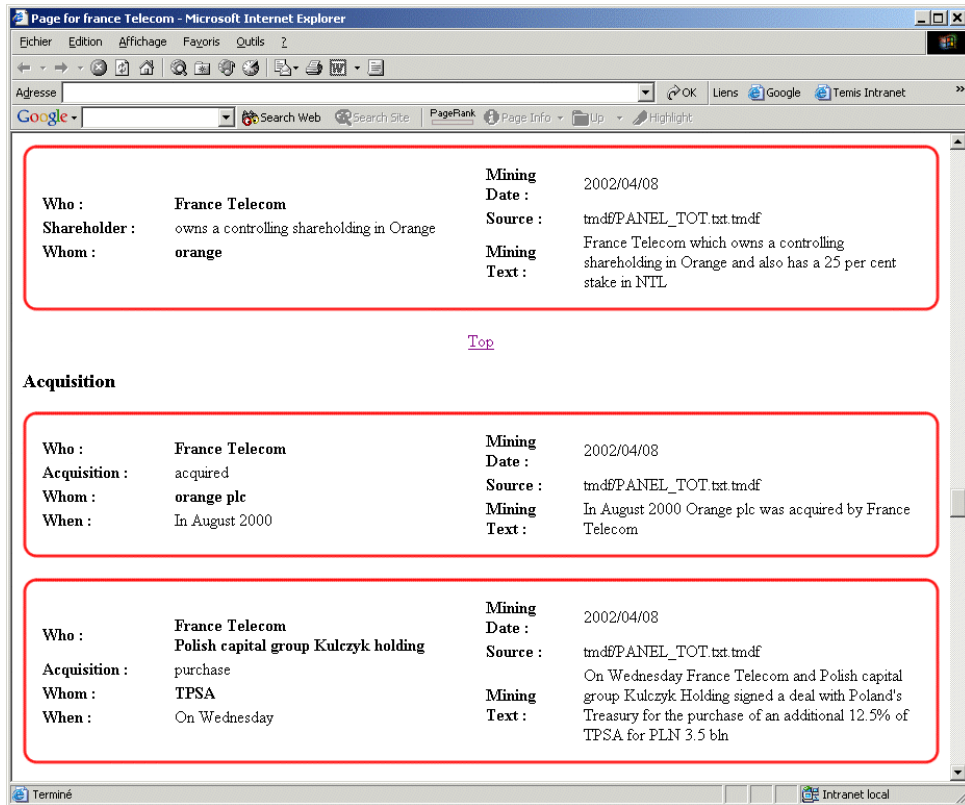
Page for france Telecom - Microsoft Internet Explorer

Fichier Edition Affichage Favoris Outils ?

Adresse

OK Liens Google Temis Intranet

Google Search Web Search Site PageRank Page Info Up Highlight

| Who : | France Telecom | Mining Date : | 2002/04/08 |
|---|---|---|---|
| Shareholder : | owns a controlling shareholding in Orange | Source : | tmdf/PANEL_TOT.txt.tmdf |
| Whom : | orange | Mining Text : | France Telecom which owns a controlling shareholding in Orange and also has a 25 per cent stake in NTL |

Top

Acquisition

| Who : | France Telecom | Mining Date : | 2002/04/08 |
|---|---|---|---|
| Acquisition : | acquired | Source : | tmdf/PANEL_TOT.txt.tmdf |
| Whom : | orange plc | Mining Text : | In August 2000 Orange plc was acquired by France Telecom |
| When : | In August 2000 | | |

| Who : | France Telecom Polish capital group Kulczyk holding | Mining Date : | 2002/04/08 |
|---|---|---|---|
| Acquisition : | purchase | Source : | tmdf/PANEL_TOT.txt.tmdf |
| Whom : | TPSA | Mining Text : | On Wednesday France Telecom and Polish capital group Kulczyk Holding signed a deal with Poland's Treasury for the purchase of an additional 12.5% of TPSA for PLN 3.5 bln |
| When : | On Wednesday | | |

Terminé

Intranet local